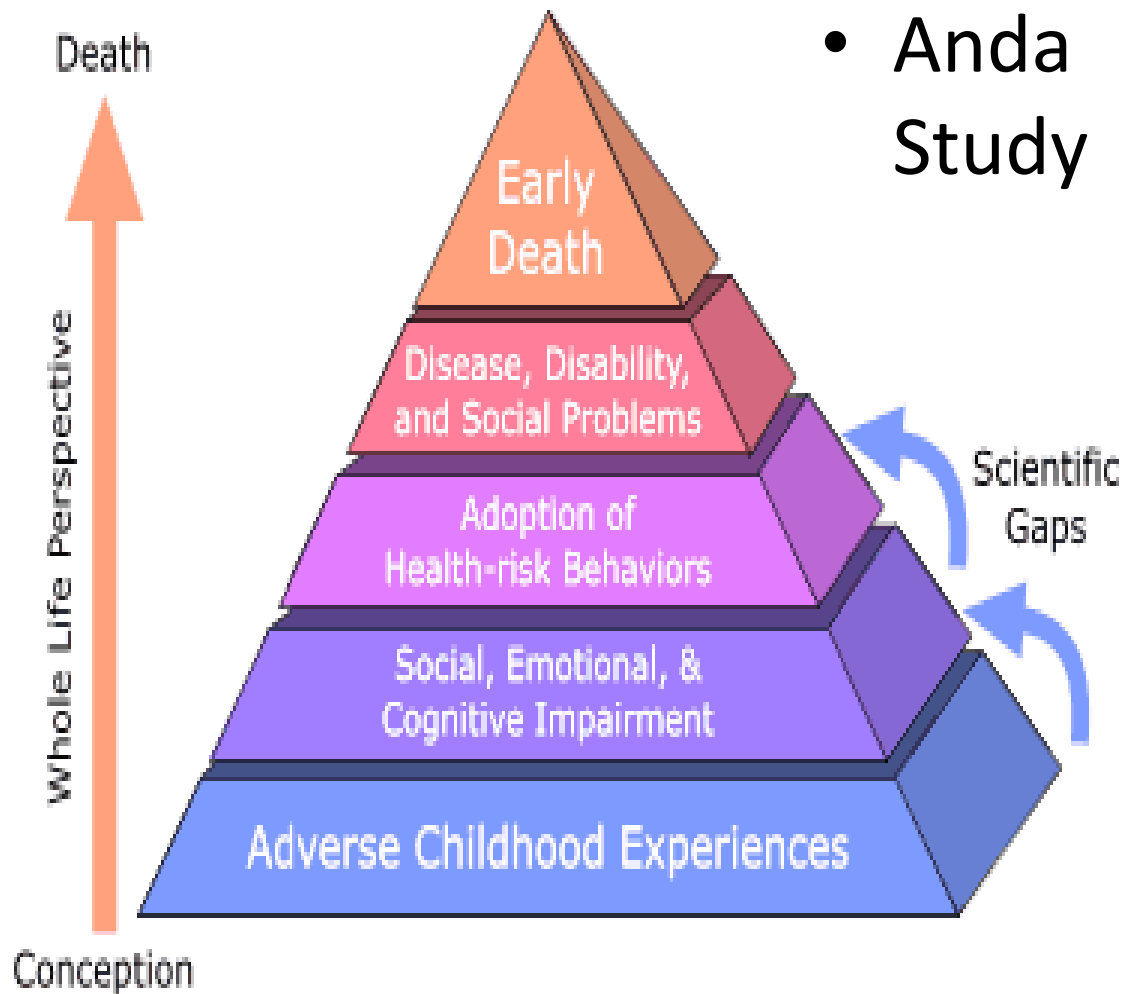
Death

• Anda Study

Early Death

Disease, Disability, and Social Problems

Adoption of Health-risk Behaviors

Social, Emotional, & Cognitive Impairment

Adverse Childhood Experiences

Scientific Gaps

Whole Life Perspective

Conception